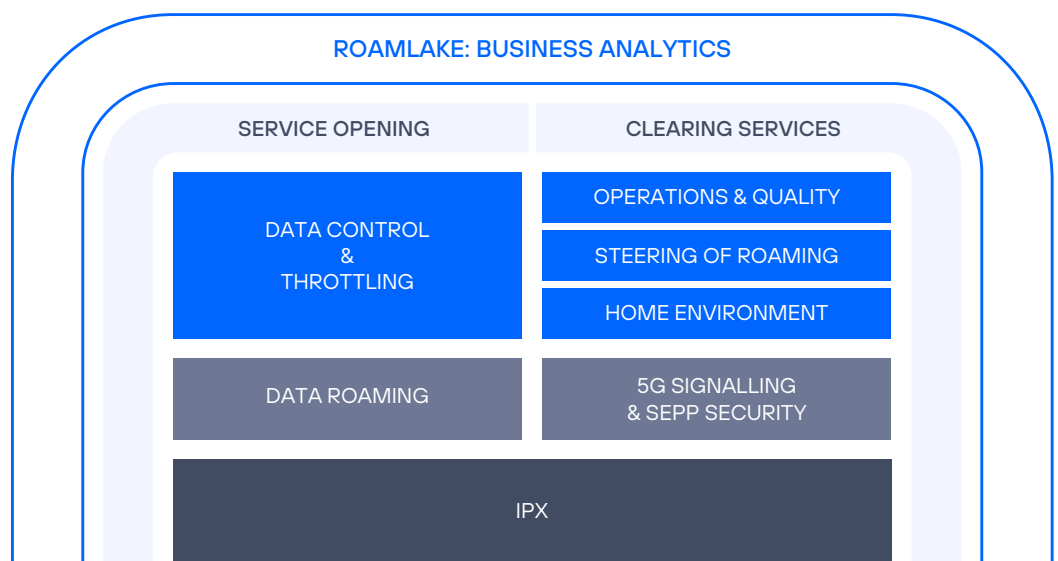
ROAMLAKE: BUSINESS ANALYTICS

SERVICE OPENING

CLEARING SERVICES

DATA CONTROL & THROTTLING

OPERATIONS & QUALITY

STEERING OF ROAMING

HOME ENVIRONMENT

DATA ROAMING

5G SIGNALLING & SEPP SECURITY

IPX